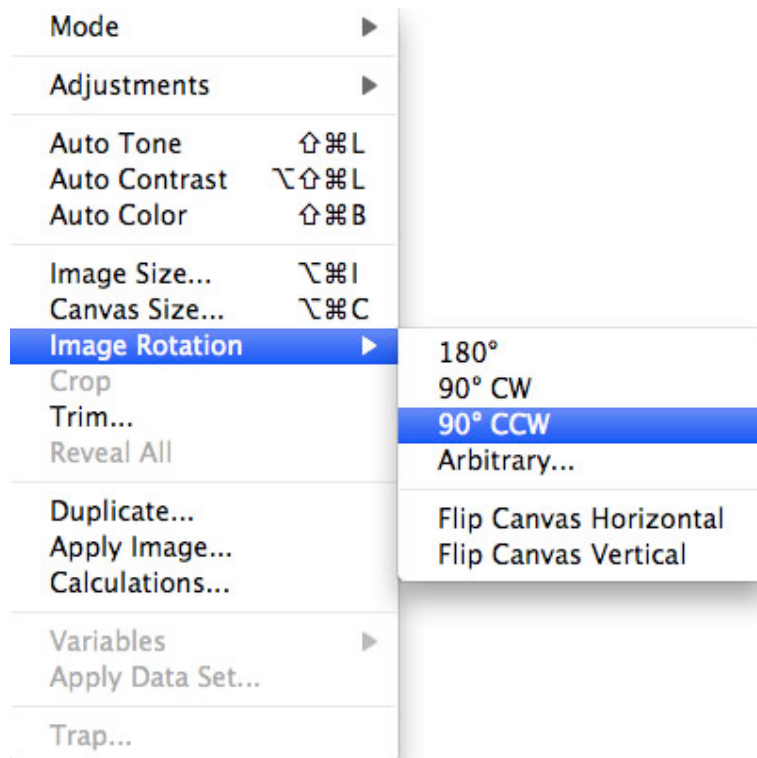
Mode

Adjustments

Auto Tone ⇧⌘L
Auto Contrast ⌥⇧⌘L
Auto Color ⇧⌘B

Image Size... ⌥⌘I
Canvas Size... ⌥⌘C
Image Rotation
Crop
Trim...
Reveal All

Duplicate...
Apply Image...
Calculations...

Variables
Apply Data Set...

Trap...

180°
90° CW
90° CCW
Arbitrary...

Flip Canvas Horizontal
Flip Canvas Vertical